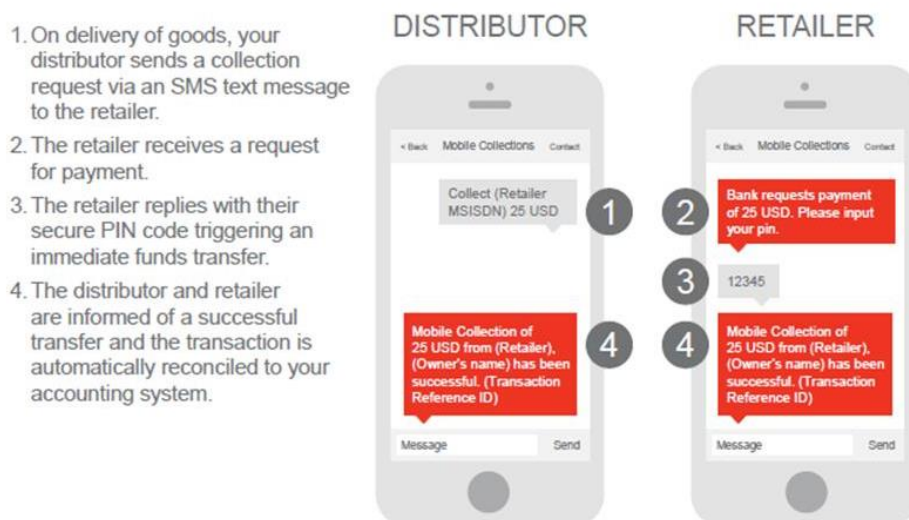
1. On delivery of goods, your distributor sends a collection request via an SMS text message to the retailer.

2. The retailer receives a request for payment.

3. The retailer replies with their secure PIN code triggering an immediate funds transfer.

4. The distributor and retailer are informed of a successful transfer and the transaction is automatically reconciled to your accounting system.

DISTRIBUTOR

< Back Mobile Collections Contact

Collect (Retailer MSISDN) 25 USD

1

Mobile Collection of 25 USD from (Retailer), (Owner's name) has been successful. (Transaction Reference ID)

4

Message Send

RETAILER

< Back Mobile Collections Contact

2

Bank requests payment of 25 USD. Please input your pin.

3

12345

4

Mobile Collection of 25 USD from (Retailer), (Owner's name) has been successful. (Transaction Reference ID)

Message Send